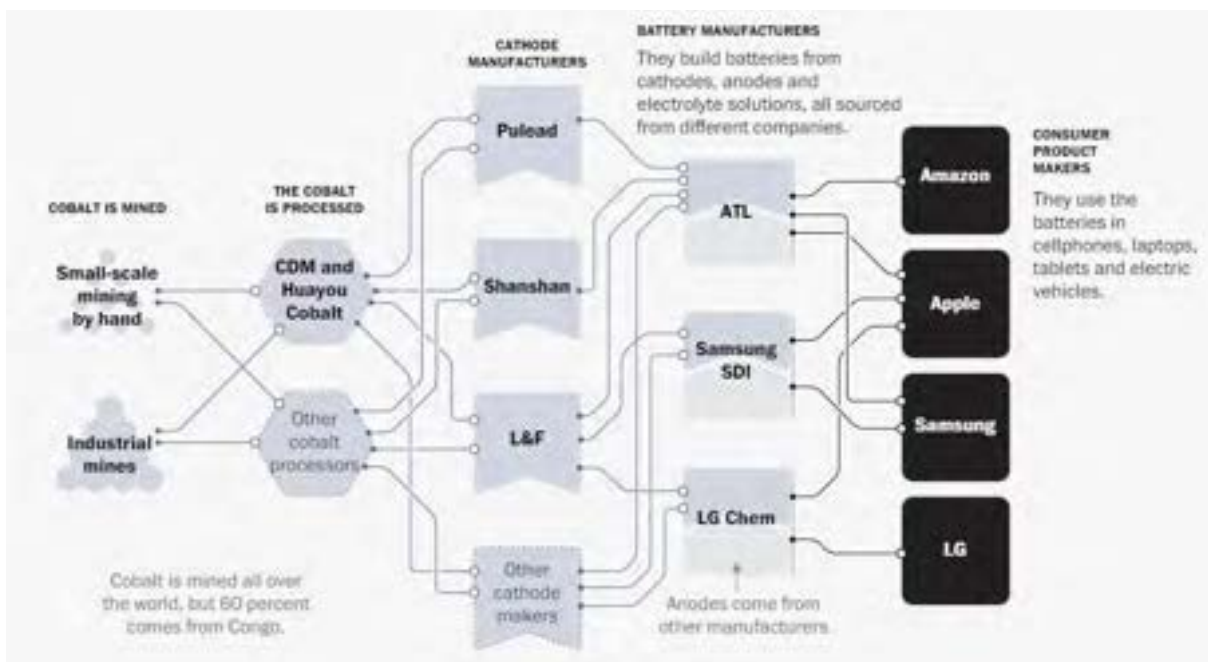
COBALT IS MINED

Small-scale mining by hand

Industrial mines

Cobalt is mined all over the world, but 60 percent comes from Congo.

THE COBALT IS PROCESSED

CDM and Huayou Cobalt

Other cobalt processors

CATHODE MANUFACTURERS

Pulead

Shanshan

L&F

Other cathode makers

BATTERY MANUFACTURERS

They build batteries from cathodes, anodes and electrolyte solutions, all sourced from different companies.

ATL

Samsung SDI

LG Chem

Anodes come from other manufacturers

CONSUMER PRODUCT MAKERS

They use the batteries in cellphones, laptops, tablets and electric vehicles.

Amazon

Apple

Samsung

LG